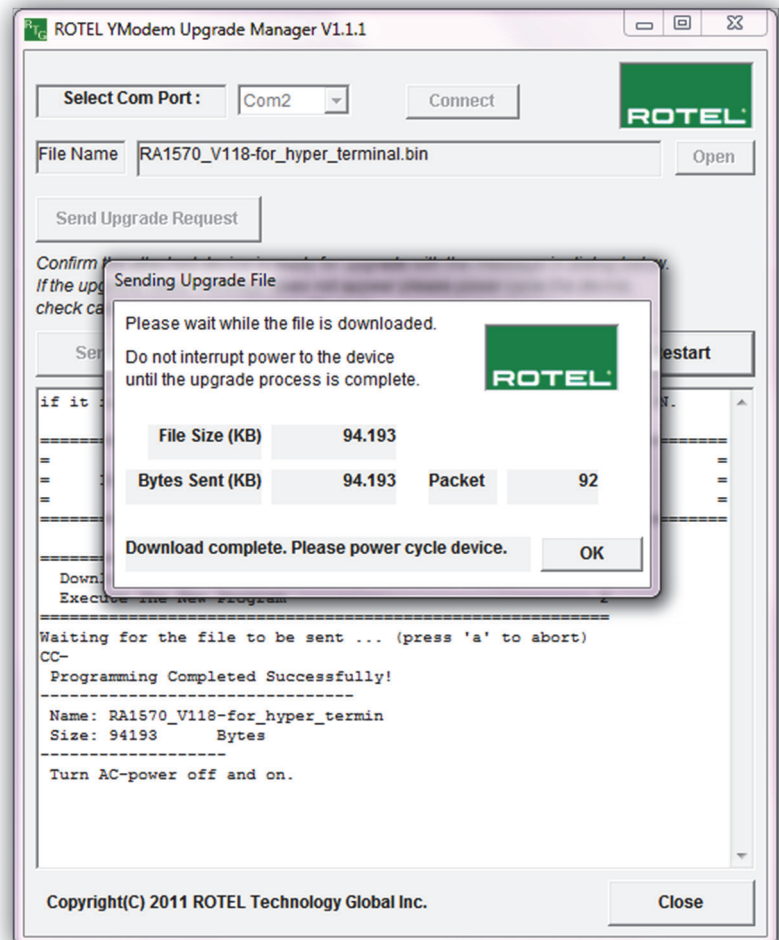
ROTEL YModem Upgrade Manager V1.1.1

Select Com Port :
Com2
Connect
ROTEL

File Name
RA1570_V118-for_hyper_terminal.bin
Open

Send Upgrade Request

Confirm t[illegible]
If the upg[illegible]
check ca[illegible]

Se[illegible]
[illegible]estart

Sending Upgrade File

Please wait while the file is downloaded.

Do not interrupt power to the device until the upgrade process is complete.

ROTEL

File Size (KB) 94.193

Bytes Sent (KB) 94.193 Packet 92

Download complete. Please power cycle device.

OK

if it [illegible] N.

=======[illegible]=======
= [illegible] =
= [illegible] =
= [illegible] =
=======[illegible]=======

=======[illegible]
Downl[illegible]
Execute The New Program 2
==================================================
Waiting for the file to be sent ... (press 'a' to abort)
CC-
Programming Completed Successfully!
--------------------------------
Name: RA1570_V118-for_hyper_termin
Size: 94193 Bytes
--------------------
Turn AC-power off and on.

Copyright(C) 2011 ROTEL Technology Global Inc.
Close